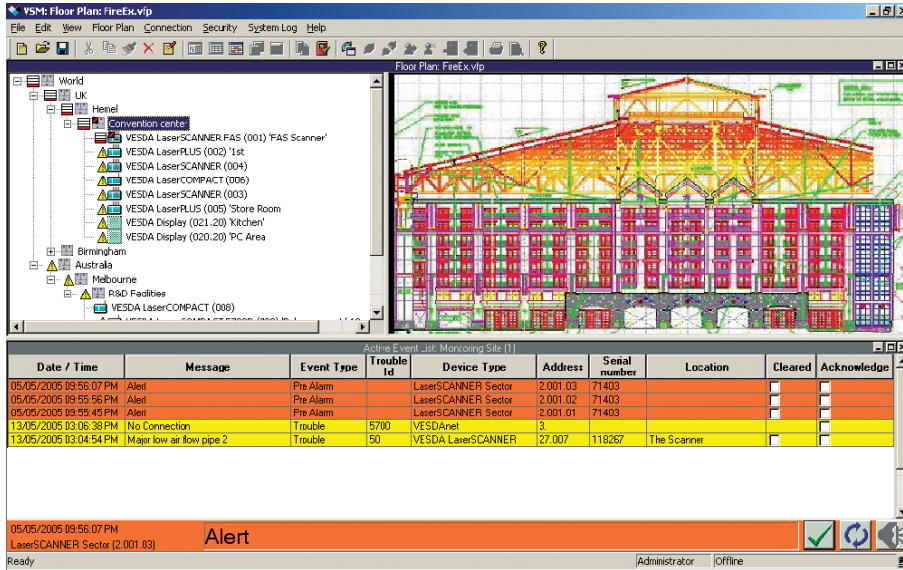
VSM: Floor Plan: FireEx.vfp

File Edit View Floor Plan Connection Security System Log Help

World
UK
Hemel
Convention centre
VESDA LaserSCANNER FAS (001) 'FAS Scanner'
VESDA LaserPLUS (002) '1st
VESDA LaserSCANNER (004)
VESDA LaserCOMPACT (006)
VESDA LaserSCANNER (003)
VESDA LaserPLUS (005) 'Store Room
VESDA Display (021.20) 'Kitchen'
VESDA Display (020.20) 'PC Area
Birmingham
Australia
Melbourne
R&D Facilities
VESDA LaserCOMPACT (008)

Floor Plan: FireEx.vfp

Active Event List: Monitoring Site (1)

| Date / Time | Message | Event Type | Trouble Id | Device Type | Address | Serial number | Location | Cleared | Acknowledge |
|---|---|---|---|---|---|---|---|---|---|
| 05/05/2005 09:56:07 PM | Alert | Pre Alarm | | LaserSCANNER Sector | 2.001.03 | 71403 | | | |
| 05/05/2005 09:55:56 PM | Alert | Pre Alarm | | LaserSCANNER Sector | 2.001.02 | 71403 | | | |
| 05/05/2005 09:55:45 PM | Alert | Pre Alarm | | LaserSCANNER Sector | 2.001.01 | 71403 | | | |
| 13/05/2005 03:06:38 PM | No Connection | Trouble | 5700 | VESDAnet | 3. | | | | |
| 13/05/2005 03:04:54 PM | Major low air flow pipe 2 | Trouble | 50 | VESDA LaserSCANNER | 27.007 | 118267 | The Scanner | | |

05/05/2005 09:56:07 PM
LaserSCANNER Sector (2.001.03)
Alert

Ready
Administrator
Offline